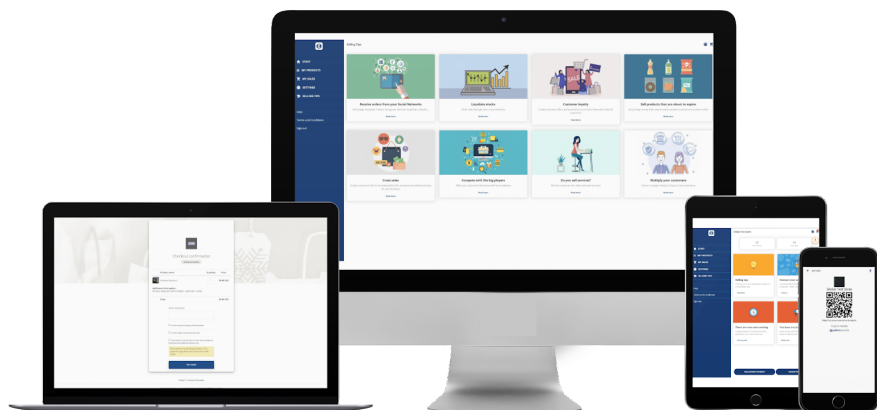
Selling Tips

Receive orders from your Social Networks

Liquidate stocks

Customer loyalty

Sell products that are about to expire

Cross sales

Compete with the big players

Do you sell services?

Multiply your customers

Checkout confirmation

Selling tips